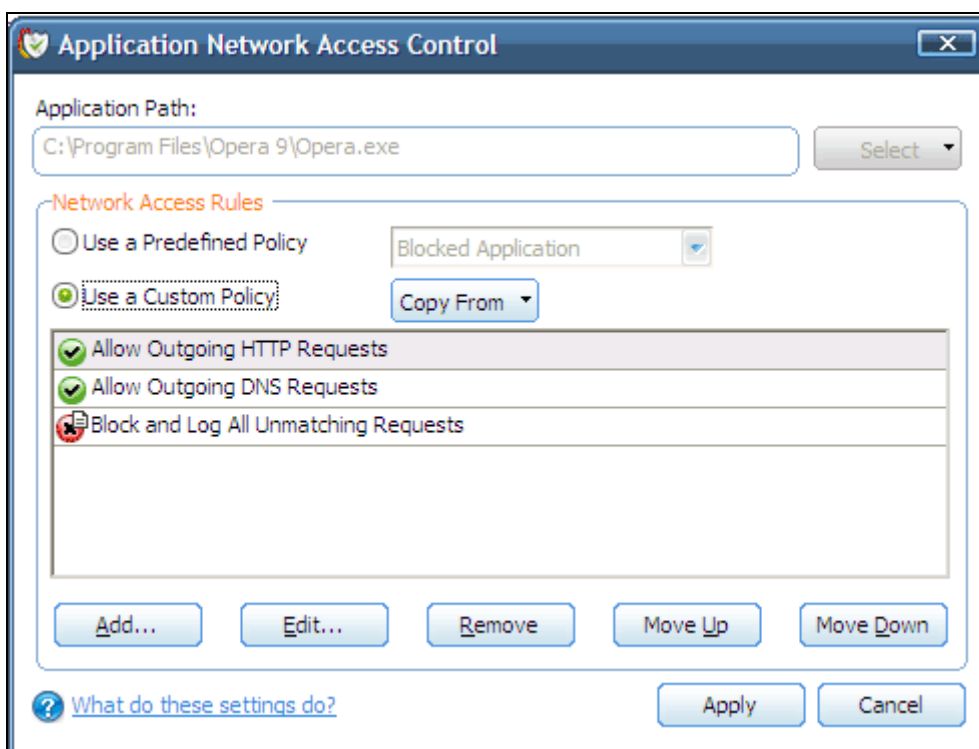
Application Network Access Control

Application Path:

C:\Program Files\Opera 9\Opera.exe

Select

Network Access Rules

Use a Predefined Policy

Blocked Application

Use a Custom Policy

Copy From

Allow Outgoing HTTP Requests

Allow Outgoing DNS Requests

Block and Log All Unmatching Requests

Add...

Edit...

Remove

Move Up

Move Down

What do these settings do?

Apply

Cancel